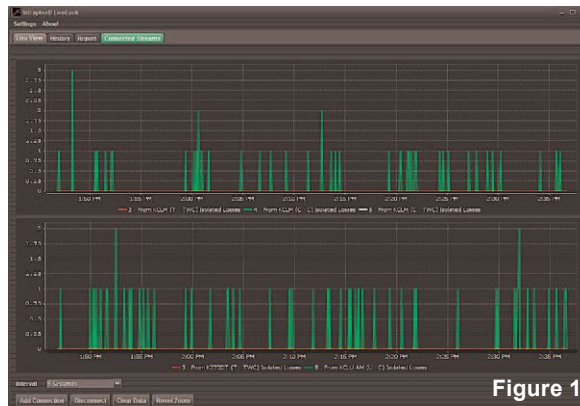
Intraplex® LiveLook
Settings About
Live View History Report Connected Streams

3
2.75
2.5
2.25
2
1.75
1.5
1.25
1
0.75
0.5
0.25
0
1:50 PM
1:55 PM
2:00 PM
2:05 PM
2:10 PM
2:15 PM
2:20 PM
2:25 PM
2:30 PM
2:35 PM
2 From KGUM (T - TWC) Isolated Losses 4 From KGUM (C - C) Isolated Losses 8 From KGUM (C - TWC) Isolated Losses

2
1.75
1.5
1.25
1
0.75
0.5
0.25
0
1:50 PM
1:55 PM
2:00 PM
2:05 PM
2:10 PM
2:15 PM
2:20 PM
2:25 PM
2:30 PM
3 From KZZD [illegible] (T - TWC) Isolated Losses 8 From KCLU AM (C - C) Isolated Losses

Interval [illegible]
Add Connection Disconnect Clear Data Reset Zoom
Figure 1